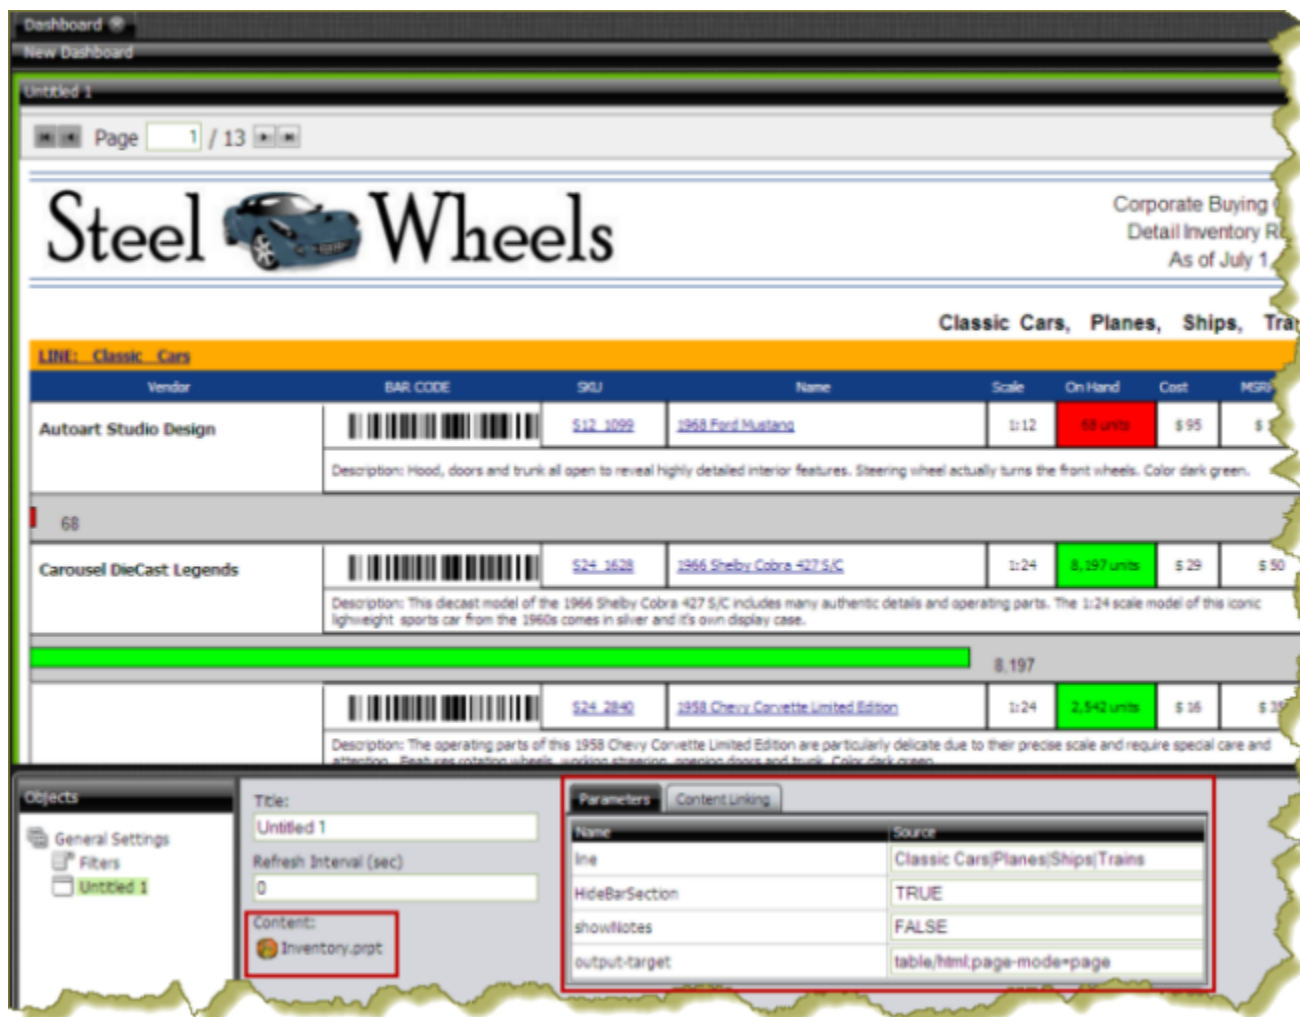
Dashboard
New Dashboard
Untitled 1

Page 1 / 13

Steel Wheels

Corporate Buying
Detail Inventory R
As of July 1,

Classic Cars, Planes, Ships, Tra

LINE: Classic Cars

| Vendor | BAR CODE | SKU | Name | Scale | On Hand | Cost | MSR |
|---|---|---|---|---|---|---|---|
| Autoart Studio Design | | S12_1099 | 1968 Ford Mustang | 1:12 | 68 units | $ 95 | $ |
| | Description: Hood, doors and trunk all open to reveal highly detailed interior features. Steering wheel actually turns the front wheels. Color dark green. | | | | | | |

68

| Carousel DieCast Legends | | S24_1628 | 1966 Shelby Cobra 427 S/C | 1:24 | 8,197 units | $ 29 | $ 50 |
|---|---|---|---|---|---|---|---|
| | Description: This diecast model of the 1966 Shelby Cobra 427 S/C includes many authentic details and operating parts. The 1:24 scale model of this iconic lighweight sports car from the 1960s comes in silver and it's own display case. | | | | | | |

8,197

| | | S24_2840 | 1958 Chevy Corvette Limited Edition | 1:24 | 2,542 units | $ 16 | $ 3 |
|---|---|---|---|---|---|---|---|
| | Description: The operating parts of this 1958 Chevy Corvette Limited Edition are particularly delicate due to their precise scale and require special care and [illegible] | | | | | | |

Objects
General Settings
Filters
Untitled 1

Title:
Untitled 1
Refresh Interval (sec)
0
Content:
Inventory.prpt

Parameters | Content Linking

| Name | Source |
|---|---|
| line | Classic Cars\|Planes\|Ships\|Trains |
| HideBarSection | TRUE |
| showNotes | FALSE |
| output-target | table/html;page-mode=page |